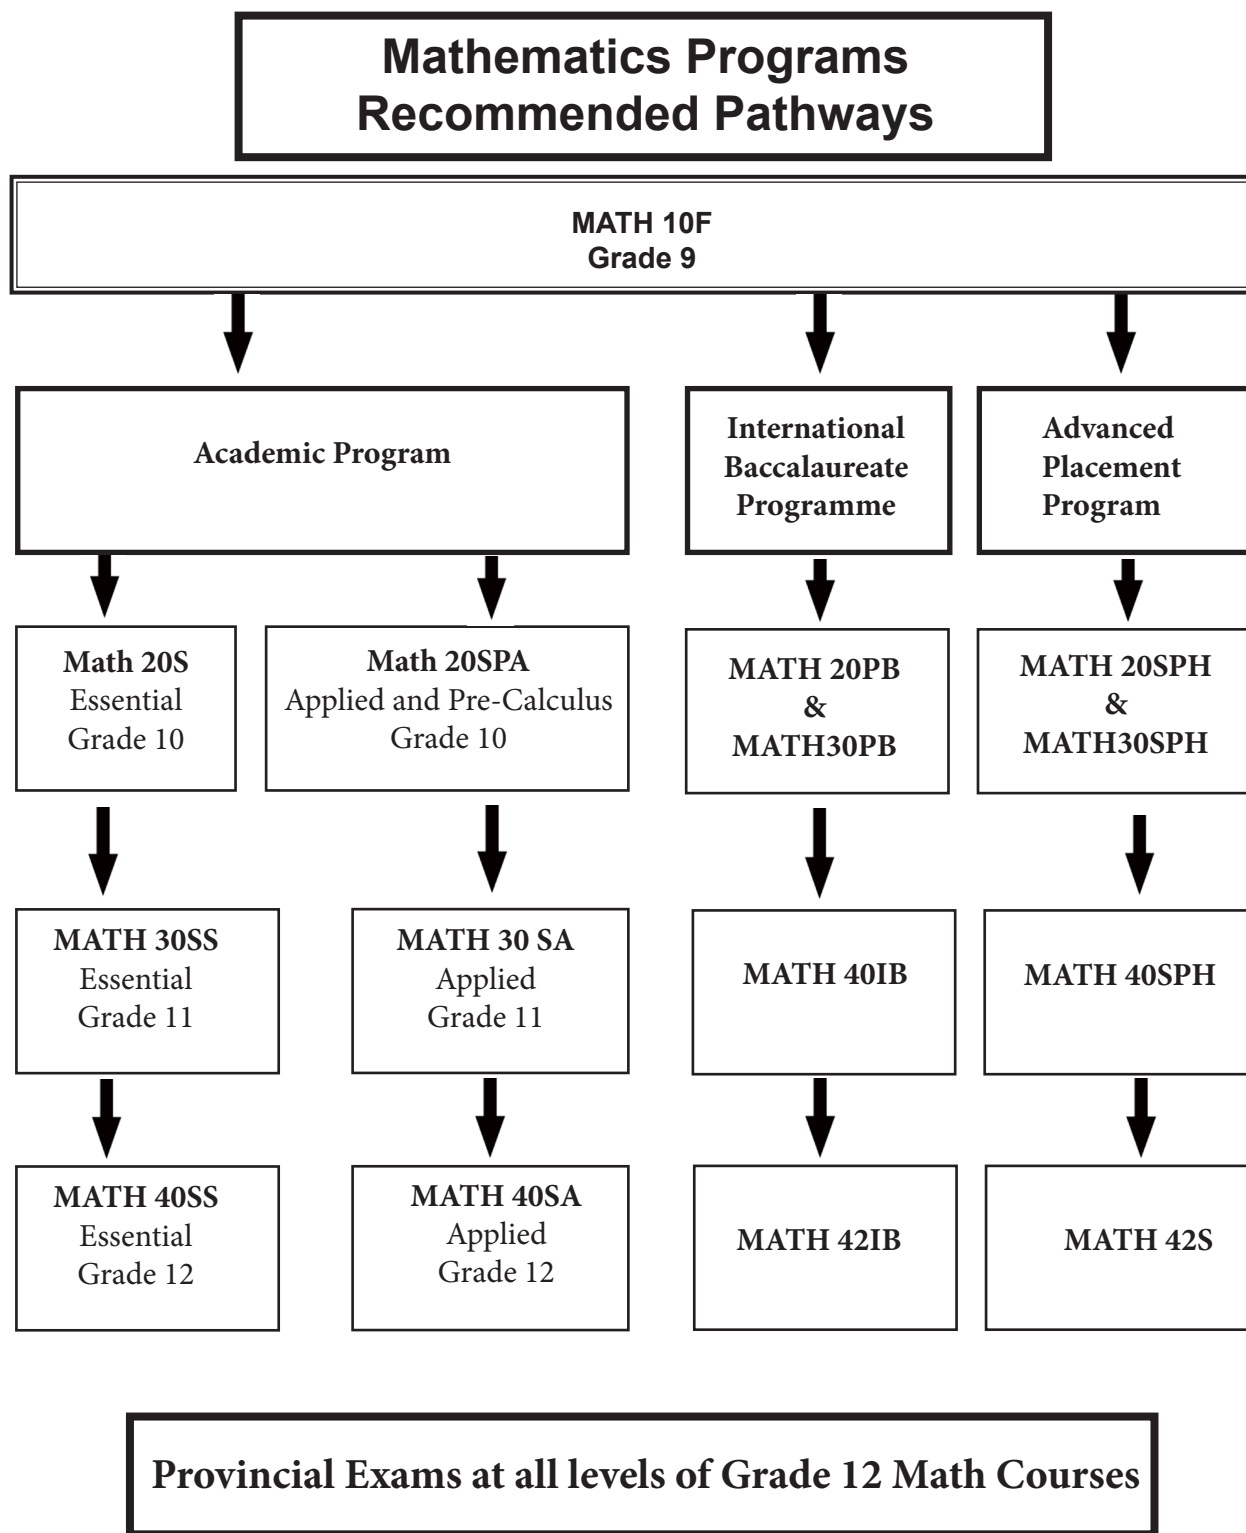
Mathematics Programs
Recommended Pathways

MATH 10F
Grade 9

Academic Program

International Baccalaureate Programme

Advanced Placement Program

Math 20S
Essential
Grade 10

Math 20SPA
Applied and Pre-Calculus
Grade 10

MATH 20PB
&
MATH30PB

MATH 20SPH
&
MATH30SPH

MATH 30SS
Essential
Grade 11

MATH 30 SA
Applied
Grade 11

MATH 40IB

MATH 40SPH

MATH 40SS
Essential
Grade 12

MATH 40SA
Applied
Grade 12

MATH 42IB

MATH 42S

Provincial Exams at all levels of Grade 12 Math Courses